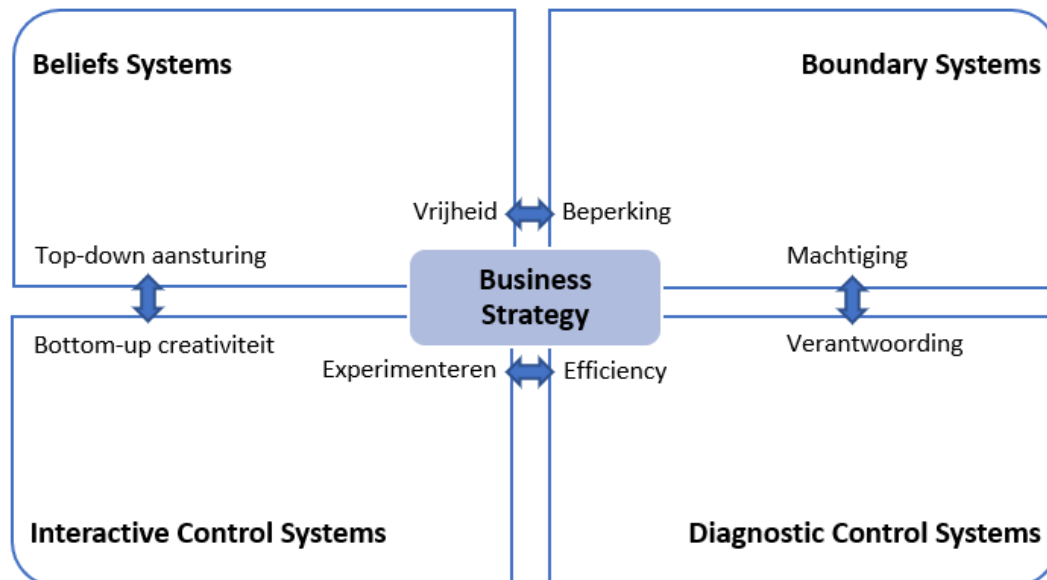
Beliefs Systems

Boundary Systems

Vrijheid

Beperking

Top-down aansturing

Business Strategy

Machtiging

Bottom-up creativiteit

Verantwoording

Experimenteren

Efficiency

Interactive Control Systems

Diagnostic Control Systems